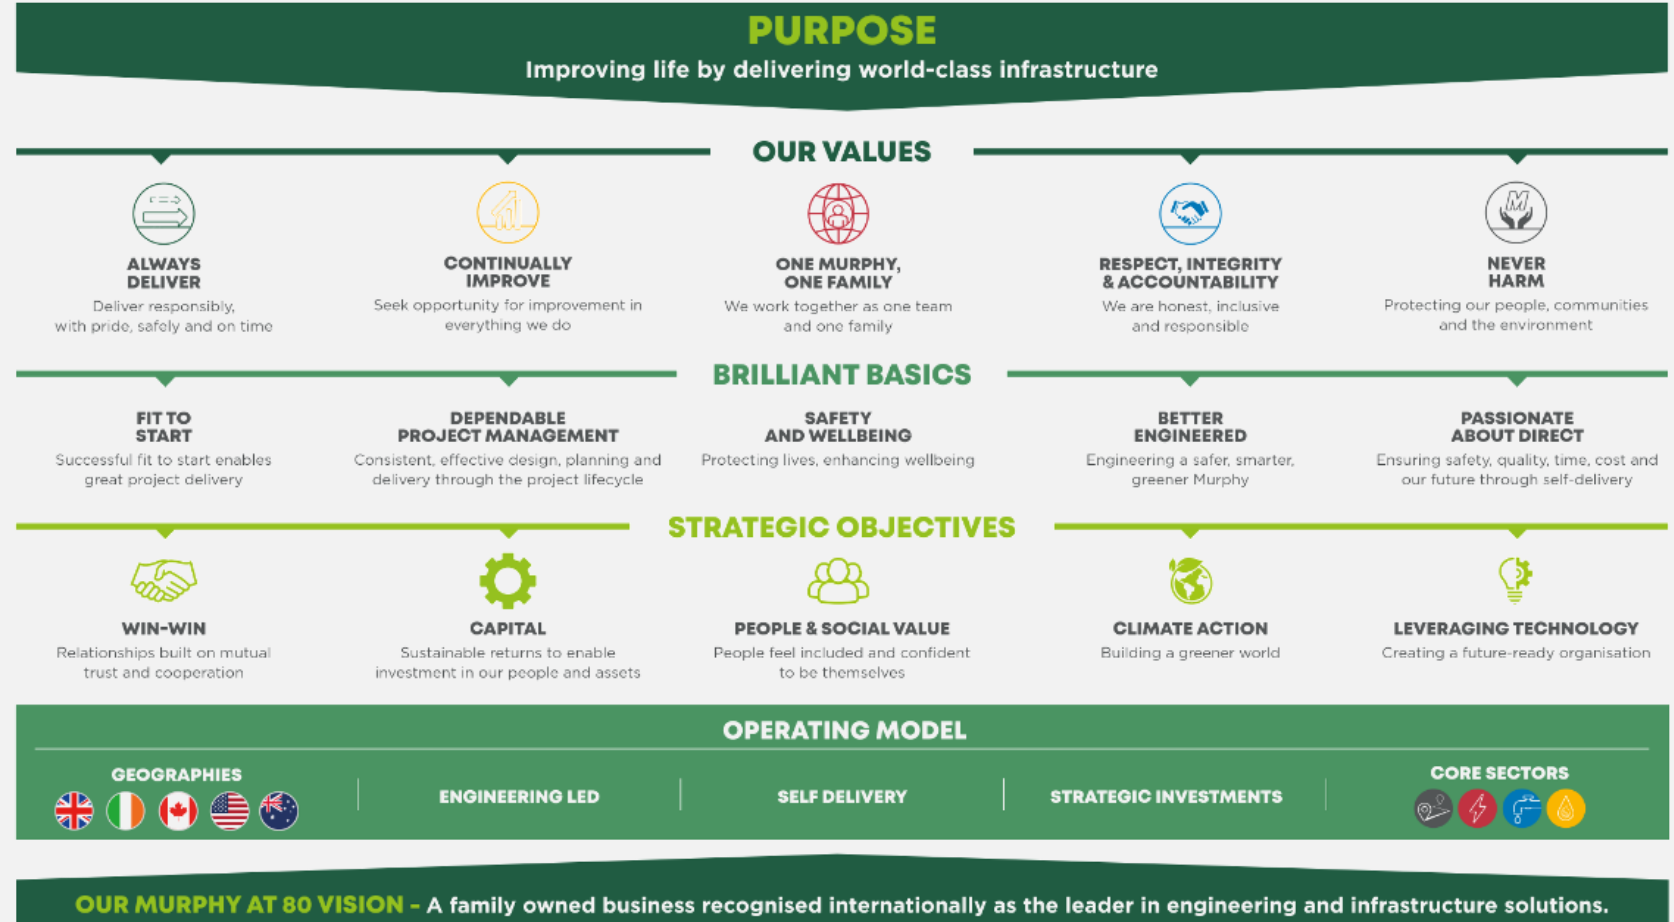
PURPOSE

Improving life by delivering world-class infrastructure

OUR VALUES

ALWAYS DELIVER
Deliver responsibly, with pride, safely and on time

CONTINUALLY IMPROVE
Seek opportunity for improvement in everything we do

ONE MURPHY, ONE FAMILY
We work together as one team and one family

RESPECT, INTEGRITY & ACCOUNTABILITY
We are honest, inclusive and responsible

NEVER HARM
Protecting our people, communities and the environment

BRILLIANT BASICS

FIT TO START
Successful fit to start enables great project delivery

DEPENDABLE PROJECT MANAGEMENT
Consistent, effective design, planning and delivery through the project lifecycle

SAFETY AND WELLBEING
Protecting lives, enhancing wellbeing

BETTER ENGINEERED
Engineering a safer, smarter, greener Murphy

PASSIONATE ABOUT DIRECT
Ensuring safety, quality, time, cost and our future through self-delivery

STRATEGIC OBJECTIVES

WIN-WIN
Relationships built on mutual trust and cooperation

CAPITAL
Sustainable returns to enable investment in our people and assets

PEOPLE & SOCIAL VALUE
People feel included and confident to be themselves

CLIMATE ACTION
Building a greener world

LEVERAGING TECHNOLOGY
Creating a future-ready organisation

OPERATING MODEL

GEOGRAPHIES

ENGINEERING LED

SELF DELIVERY

STRATEGIC INVESTMENTS

CORE SECTORS

OUR MURPHY AT 80 VISION - A family owned business recognised internationally as the leader in engineering and infrastructure solutions.